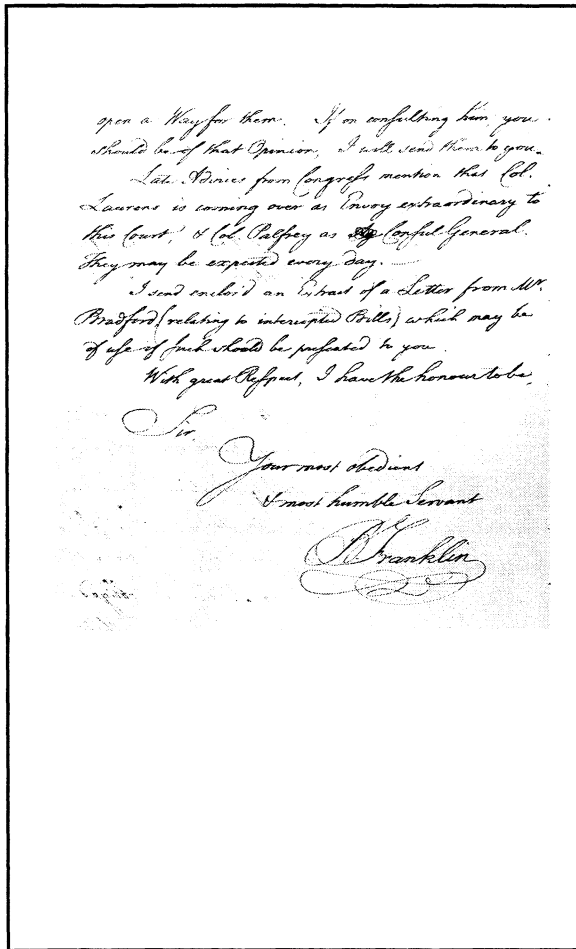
open a Way for them. If on consulting him you should be of that Opinion, I will send them to you.

Late Advices from Congress mention that Col. Laurens is coming over as Envoy extraordinary to this Court, & Col. Palfrey as Consul General. They may be expected every day.

I send enclos'd an Extract of a Letter from Mr. Bradford (relating to intercepted Bills) which may be of use if such should be presented to you.

With great Respect, I have the honour to be,

Sir,

Your most obedient
& most humble Servant

B Franklin